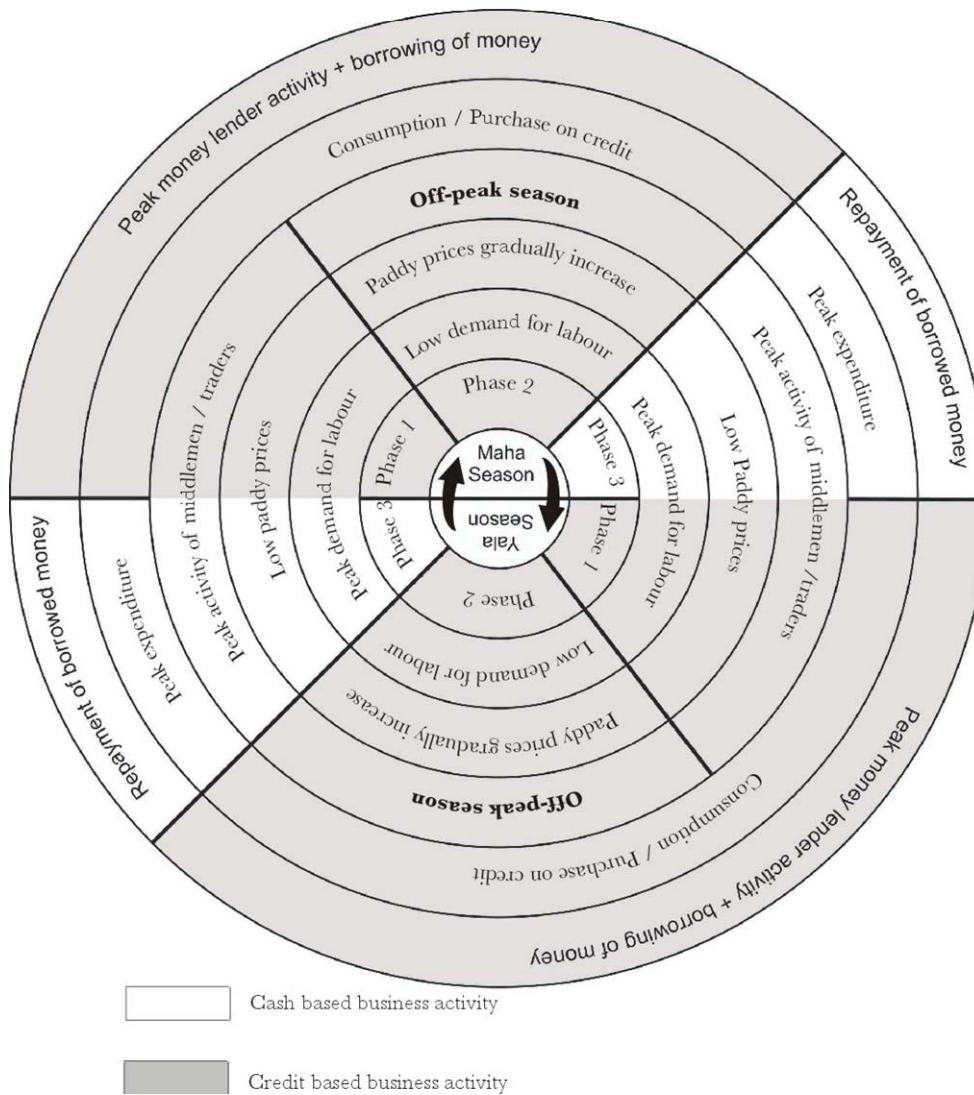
Peak money lender activity + borrowing of money

Consumption / Purchase on credit

Off-peak season

Paddy prices gradually increase

Low demand for labour

Phase 2

Repayment of borrowed money

Peak expenditure

Peak activity of middlemen / traders

Low Paddy prices

Peak demand for labour

Phase 3

Maha Season

Yala Season

Phase 1

Peak activity of middlemen / traders

Low paddy prices

Peak demand for labour

Phase 1

Phase 3

Repayment of borrowed money

Peak expenditure

Peak activity of middlemen / traders

Low paddy prices

Peak demand for labour

Phase 3

Phase 1

Peak demand for labour

Low Paddy prices

Peak activity of middlemen / traders

Phase 2

Low demand for labour

Paddy prices gradually increase

Off-peak season

Consumption / Purchase on credit

Peak money lender activity + borrowing of money

Cash based business activity

Credit based business activity